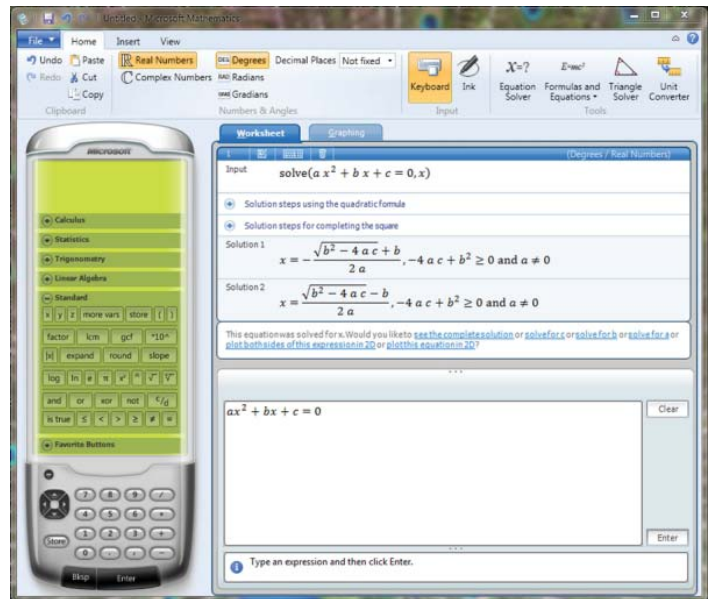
Untitled - Microsoft Mathematics

File
Home
Insert
View

Undo
Paste
Redo
Cut
Copy
Clipboard

Real Numbers
Complex Numbers

Degrees
Radians
Gradians
Decimal Places
Not fixed
Numbers & Angles

Keyboard
Ink
Input

$X=?$
Equation Solver
$E=mc^2$
Formulas and Equations
Triangle Solver
Unit Converter
Tools

Microsoft

Calculus
Statistics
Trigonometry
Linear Algebra
Standard
x y z more vars store ( )
factor lcm gcf *10^
|x| expand round slope
log ln e π $x^y$ ⁿ √ $\sqrt[y]{}$
and or xor not $^c/_d$
is true ≤ < > ≥ ≠ =
Favorite Buttons

Store
Bksp
Enter

Worksheet
Graphing

(Degrees / Real Numbers)

Input
$\text{solve}(a\,x^2 + b\,x + c = 0, x)$

Solution steps using the quadratic formula
Solution steps for completing the square

Solution 1
$x = -\frac{\sqrt{b^2 - 4\,a\,c} + b}{2\,a}, -4\,a\,c + b^2 \geq 0 \text{ and } a \neq 0$

Solution 2
$x = \frac{\sqrt{b^2 - 4\,a\,c} - b}{2\,a}, -4\,a\,c + b^2 \geq 0 \text{ and } a \neq 0$

This equation was solved for x. Would you like to see the complete solution or solve for c or solve for b or solve for a or plot both sides of this expression in 2D or plot this equation in 2D?

$ax^2 + bx + c = 0$

Clear
Enter

Type an expression and then click Enter.